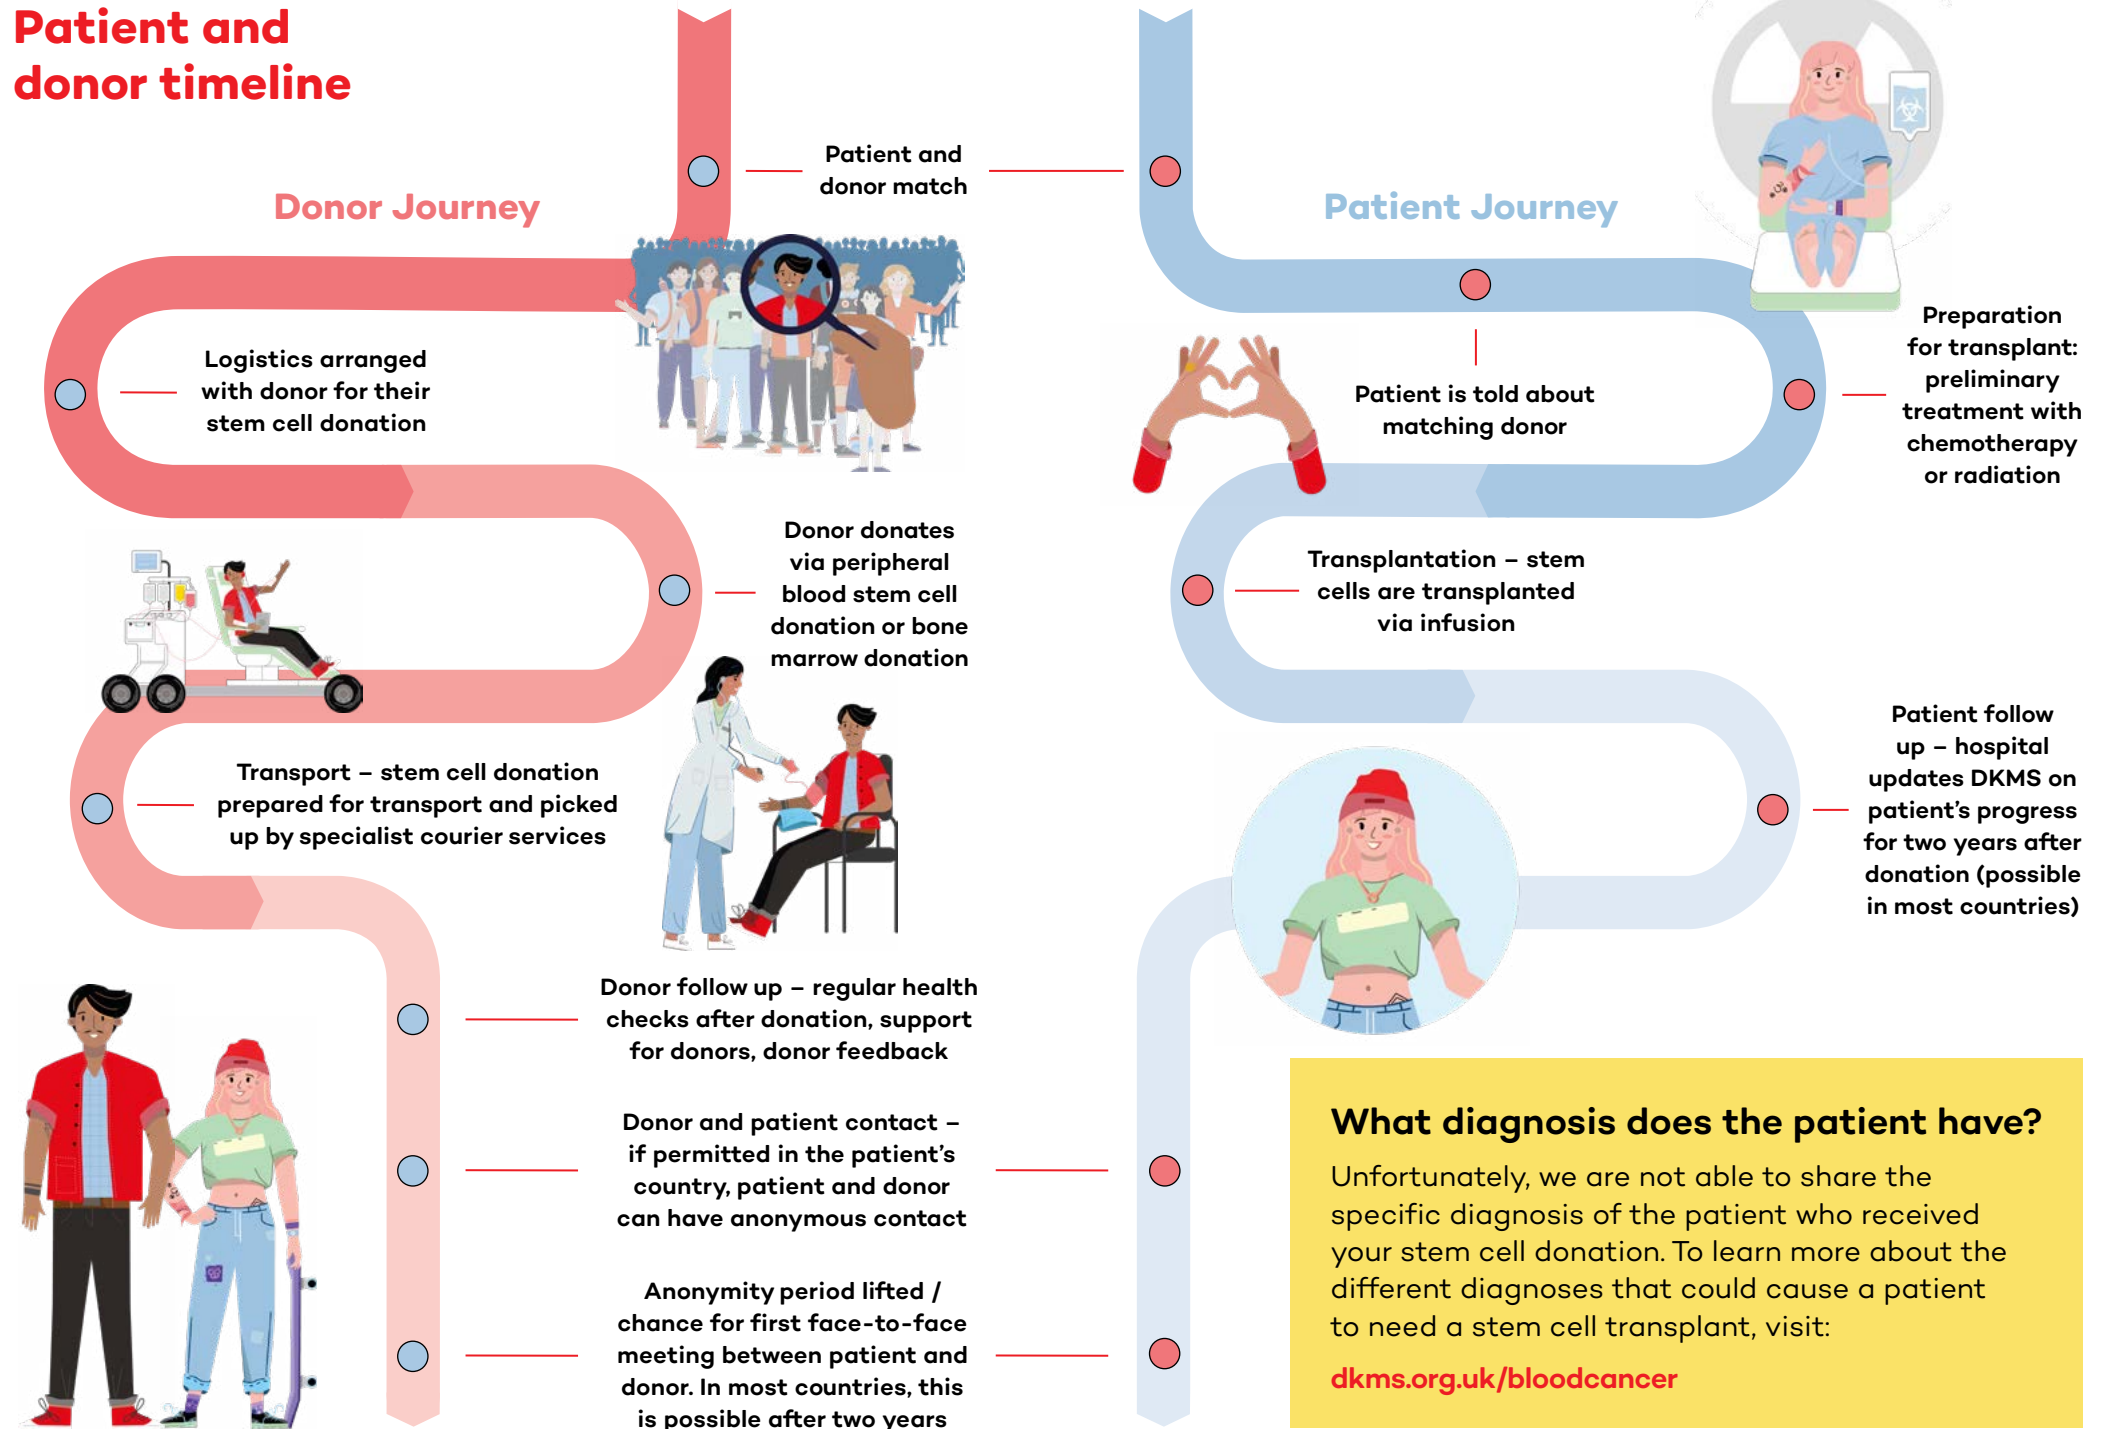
Patient and donor timeline

Donor Journey

Patient Journey

Patient and donor match

Logistics arranged with donor for their stem cell donation

Patient is told about matching donor

Preparation for transplant: preliminary treatment with chemotherapy or radiation

Donor donates via peripheral blood stem cell donation or bone marrow donation

Transplantation – stem cells are transplanted via infusion

Transport – stem cell donation prepared for transport and picked up by specialist courier services

Patient follow up – hospital updates DKMS on patient’s progress for two years after donation (possible in most countries)

Donor follow up – regular health checks after donation, support for donors, donor feedback

Donor and patient contact – if permitted in the patient’s country, patient and donor can have anonymous contact

Anonymity period lifted / chance for first face-to-face meeting between patient and donor. In most countries, this is possible after two years

What diagnosis does the patient have?

Unfortunately, we are not able to share the specific diagnosis of the patient who received your stem cell donation. To learn more about the different diagnoses that could cause a patient to need a stem cell transplant, visit:

dkms.org.uk/bloodcancer